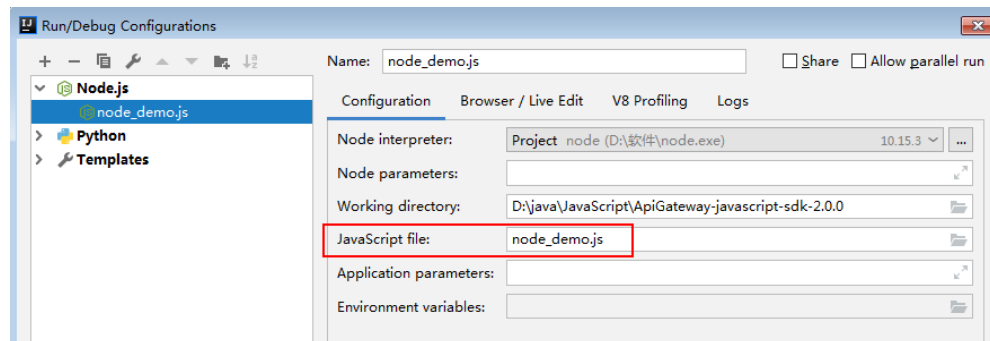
Run/Debug Configurations

+ − 

Node.js
node_demo.js
Python
Templates

Name: node_demo.js

Share Allow parallel run

Configuration Browser / Live Edit V8 Profiling Logs

Node interpreter: Project node (D:\软件\node.exe) 10.15.3 ...

Node parameters:

Working directory: D:\java\JavaScript\ApiGateway-javascript-sdk-2.0.0

JavaScript file: node_demo.js

Application parameters:

Environment variables: